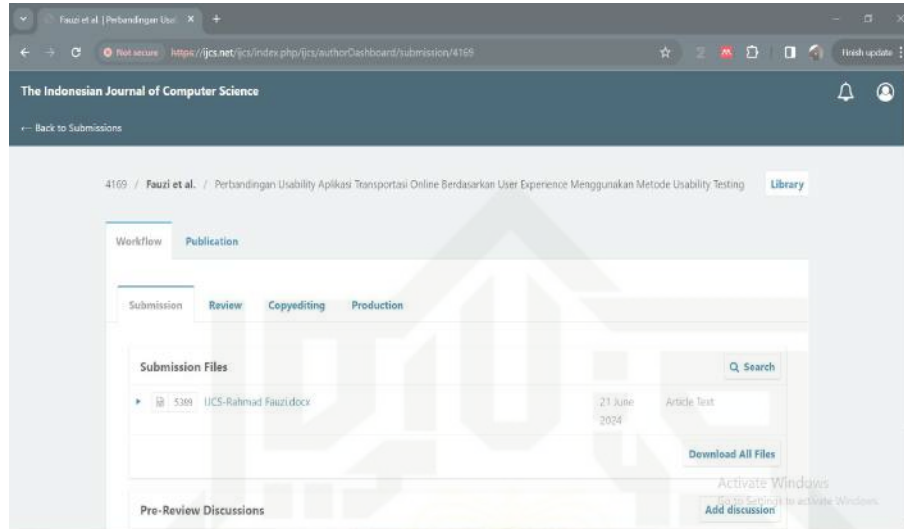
Fauzi et al. | Perbandingan Usa ×  +

Not secure  https://ijcs.net/ijcs/index.php/ijcs/authorDashboard/submission/4169

Finish update

The Indonesian Journal of Computer Science

← Back to Submissions

4169 / Fauzi et al. / Perbandingan Usability Aplikasi Transportasi Online Berdasarkan User Experience Menggunakan Metode Usability Testing

Library

Workflow  Publication

Submission  Review  Copyediting  Production

Submission Files

Q Search

5389  IJCS-Rahmad Fauzi.docx  21 June 2024  Article Text

Download All Files

Pre-Review Discussions

Add discussion

Activate Windows
Go to Settings to activate Windows.